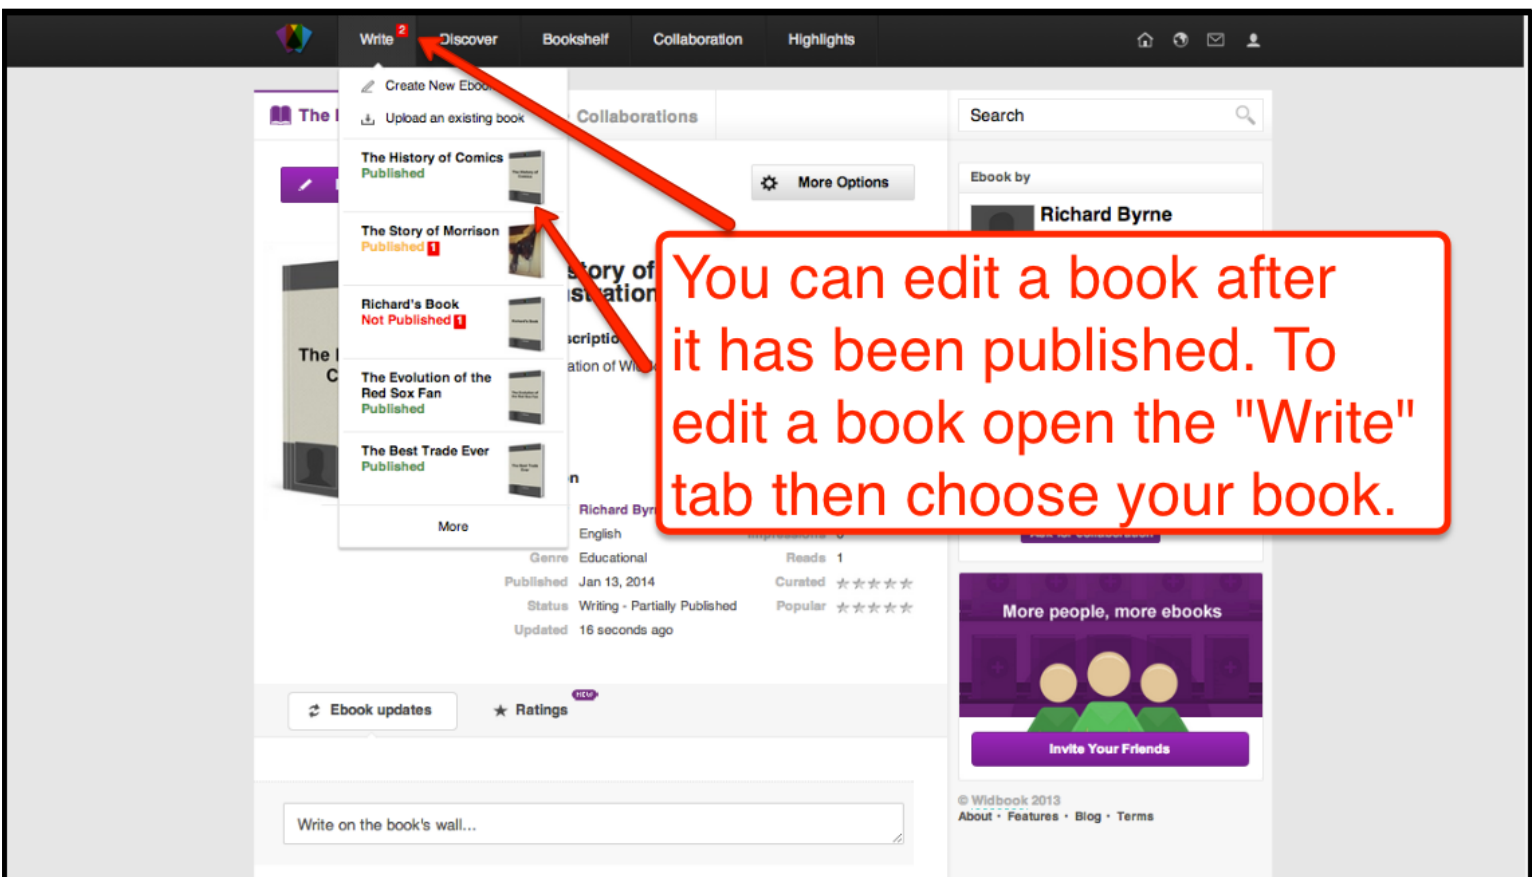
Write 2 Discover Bookshelf Collaboration Highlights

Create New Eboo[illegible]
Upload an existing book

The History of Comics
Published

The Story of Morrison
Published 1

Richard's Book
Not Published 1

The Evolution of the Red Sox Fan
Published

The Best Trade Ever
Published

More

The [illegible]

Collaborations

More Options

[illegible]tory of
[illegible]stration

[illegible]scriptio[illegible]
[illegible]ation of Wi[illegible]

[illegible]n

Richard Byr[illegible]
English
Genre Educational
Published Jan 13, 2014
Status Writing - Partially Published
Updated 16 seconds ago

Reads 1
Curated ★★★★★
Popular ★★★★★

Search

Ebook by
Richard Byrne

You can edit a book after it has been published. To edit a book open the "Write" tab then choose your book.

More people, more ebooks

Invite Your Friends

© Widbook 2013
About · Features · Blog · Terms

Ebook updates
Ratings NEW

Write on the book's wall...